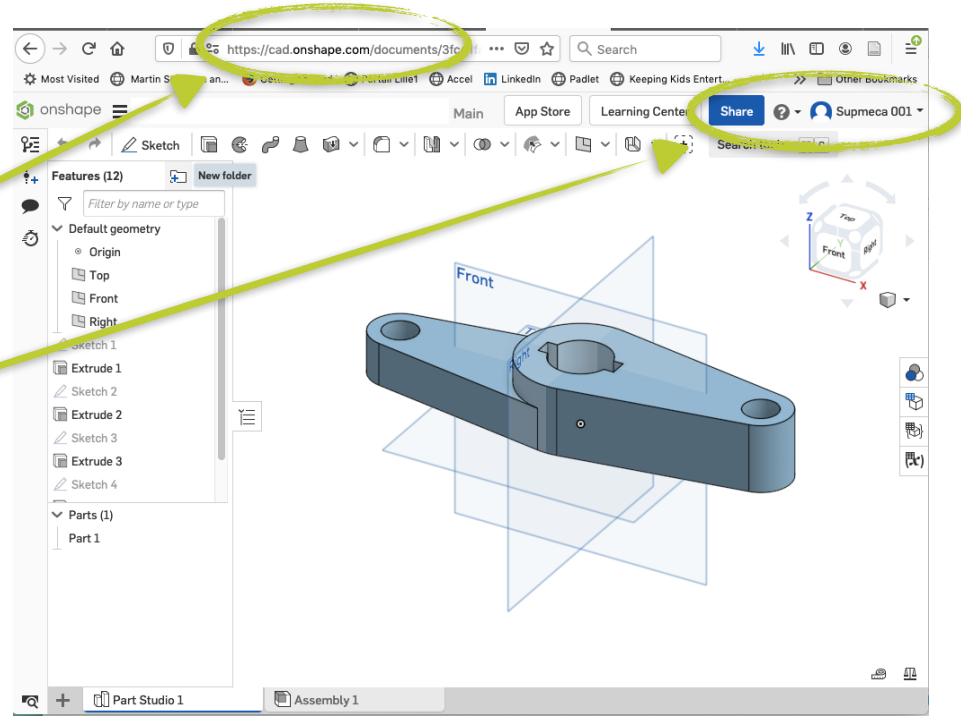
https://cad.onshape.com/documents/3fc

Search

Most Visited Martin S an... Portail Lille1 Accel LinkedIn Padlet Keeping Kids Entert... Other Bookmarks

onshape

Main App Store Learning Center Share Supmeca 001

Sketch

Search tools

Features (12) New folder

Filter by name or type

Default geometry
Origin
Top
Front
Right
Sketch 1
Extrude 1
Sketch 2
Extrude 2
Sketch 3
Extrude 3
Sketch 4

Parts (1)
Part 1

Front
Right

Z
Top
Front
Right
Y
X

Part Studio 1
Assembly 1